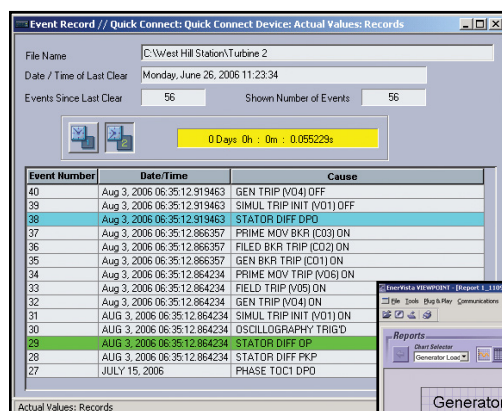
Event Record // Quick Connect: Quick Connect Device: Actual Values: Records

File Name C:\West Hill Station\Turbine 2

Date / Time of Last Clear Monday, June 26, 2006 11:23:34

Events Since Last Clear 56 Shown Number of Events 56

0 Days 0h : 0m : 0.055229s

| Event Number | Date/Time | Cause |
|---|---|---|
| 40 | Aug 3, 2006 06:35:12.919463 | GEN TRIP (V04) OFF |
| 39 | Aug 3, 2006 06:35:12.919463 | SIMUL TRIP INIT (V01) OFF |
| 38 | Aug 3, 2006 06:35:12.919463 | STATOR DIFF DPO |
| 37 | Aug 3, 2006 06:35:12.866357 | PRIME MOV BKR (C03) ON |
| 36 | Aug 3, 2006 06:35:12.866357 | FILED BKR TRIP (C02) ON |
| 35 | Aug 3, 2006 06:35:12.866357 | GEN BKR TRIP (C01) ON |
| 34 | Aug 3, 2006 06:35:12.864234 | PRIME MOV TRIP (V06) ON |
| 33 | Aug 3, 2006 06:35:12.864234 | FIELD TRIP (V05) ON |
| 32 | Aug 3, 2006 06:35:12.864234 | GEN TRIP (V04) ON |
| 31 | AUG 3, 2006 06:35:12.864234 | SIMUL TRIP INIT (V01) ON |
| 30 | AUG 3, 2006 06:35:12.864234 | OSCILLOGRAPHY TRIG'D |
| 29 | AUG 3, 2006 06:35:12.864234 | STATOR DIFF OP |
| 28 | AUG 3, 2006 06:35:12.864234 | STATOR DIFF PKP |
| 27 | JULY 15, 2006 | PHASE TOC1 DPO |

Actual Values: Records

EnerVista VIEWPOINT - [Report 1_110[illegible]
File Tools Plug & Play Communications
Reports
Chart Selector
Generator Load
Generator